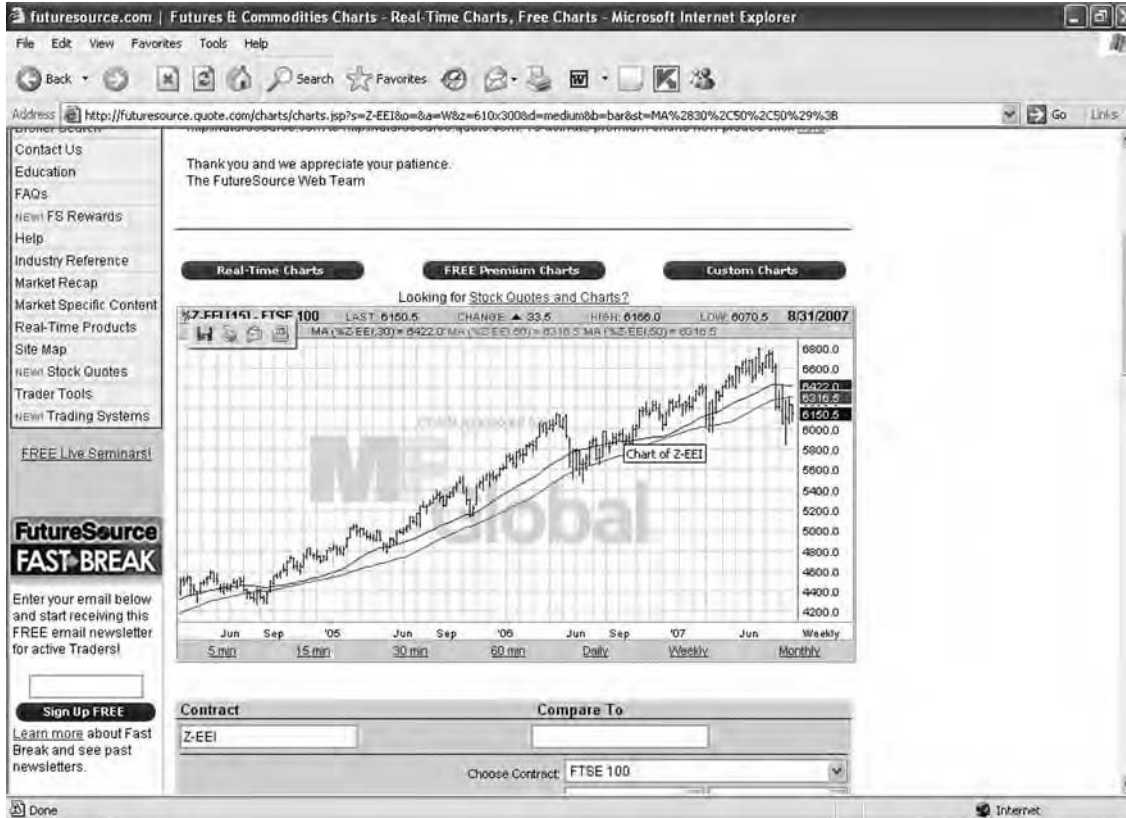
futuresource.com | Futures & Commodities Charts - Real-Time Charts, Free Charts - Microsoft Internet Explorer

File Edit View Favorites Tools Help

Back Search Favorites

Address http://futuresource.quote.com/charts/charts.jsp?s=Z-EEI&o=&a=W&z=610x300&d=medium&b=bar&st=MA%2830%2C50%2C50%29%38 Go Links

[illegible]

Contact Us
Education
FAQs
NEW! FS Rewards
Help
Industry Reference
Market Recap
Market Specific Content
Real-Time Products
Site Map
NEW! Stock Quotes
Trader Tools
NEW! Trading Systems

FREE Live Seminars!

FutureSource FAST BREAK

Enter your email below and start receiving this FREE email newsletter for active Traders!

Sign Up FREE

Learn more about Fast Break and see past newsletters.

Thank you and we appreciate your patience.
The FutureSource Web Team

Real-Time Charts FREE Premium Charts Custom Charts

Looking for Stock Quotes and Charts?

%Z-EEI[15] - FTSE 100 LAST: 6150.5 CHANGE: ▲ 33.5 HIGH: 6166.0 LOW: 6070.5 8/31/2007

MA (%Z-EEI,30) = 6422.0 MA (%Z-EEI,50) = 6316.5 MA (%Z-EEI,50) = 6316.5

MF Global

Chart of Z-EEI

6800.0
6600.0
6422.0
6316.5
6150.5
6000.0
5800.0
5600.0
5400.0
5200.0
5000.0
4800.0
4600.0
4400.0
4200.0

Jun Sep '05 Jun Sep '06 Jun Sep '07 Jun Weekly

5 min 15 min 30 min 60 min Daily Weekly Monthly

Contract Compare To

Z-EEI

Choose Contract: FTSE 100

Done Internet